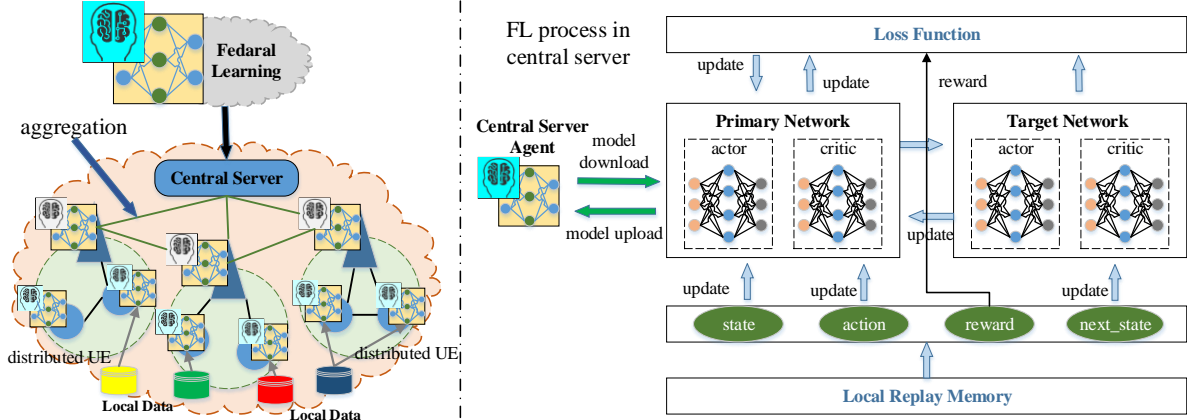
Fedaral Learning

aggregation

Central Server

distributed UE

distributed UE

Local Data

Local Data

FL process in central server

Loss Function

update

update

reward

Central Server Agent

model download

model upload

Primary Network

actor

critic

Target Network

actor

critic

update

update

update

update

state

action

reward

next_state

Local Replay Memory